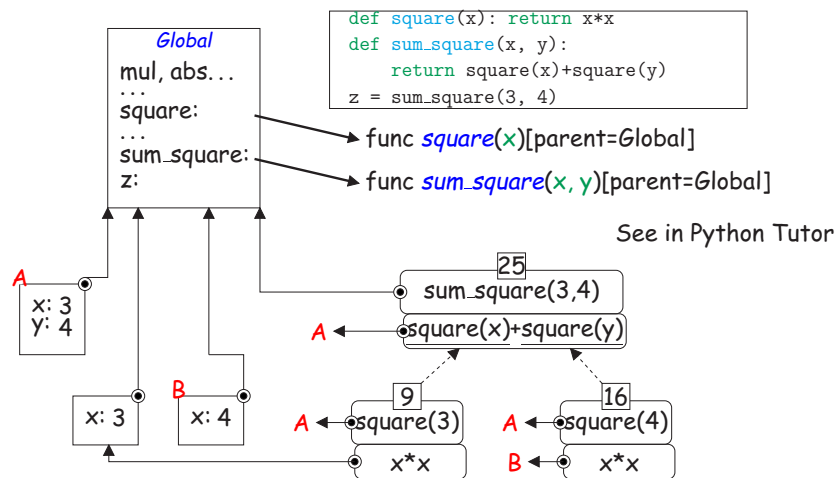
def square(x): return x*x
def sum_square(x, y):
    return square(x)+square(y)
z = sum_square(3, 4)

Global
mul, abs...
...
square:
...
sum_square:
z:

func square(x)[parent=Global]
func sum_square(x, y)[parent=Global]

See in Python Tutor

A
x: 3
y: 4

x: 3

B
x: 4

25
sum_square(3,4)
A
square(x)+square(y)

9
A
square(3)
x*x

16
A
square(4)
B
x*x